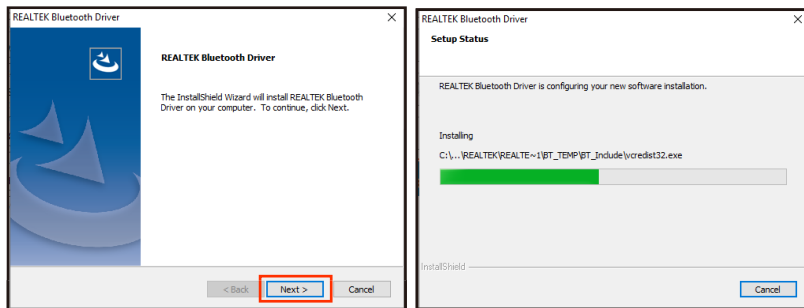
REALTEK Bluetooth Driver

REALTEK Bluetooth Driver

The InstallShield Wizard will install REALTEK Bluetooth Driver on your computer. To continue, click Next.

< Back | Next > | Cancel

REALTEK Bluetooth Driver

Setup Status

REALTEK Bluetooth Driver is configuring your new software installation.

Installing

C:\...\REALTEK\REALTE~1\BT_TEMP\BT_Include\vcredist32.exe

InstallShield

Cancel